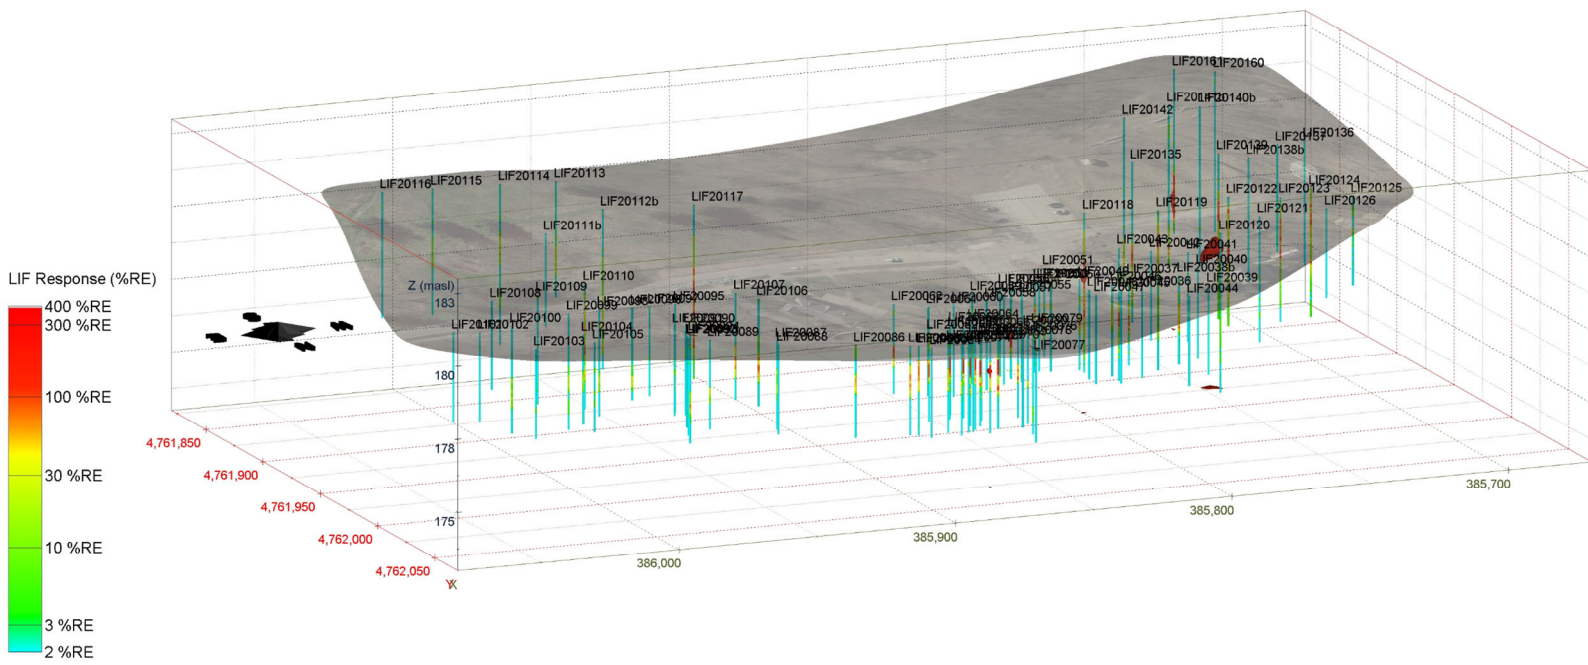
LIF Response (%RE)
400 %RE
300 %RE
100 %RE
30 %RE
10 %RE
3 %RE
2 %RE

Z (masl)
183
180
178
175

4,761,850
4,761,900
4,761,950
4,762,000
4,762,050
386,000
385,900
385,800
385,700

LIF20116 LIF20115 LIF20114 LIF20113 LIF20112b LIF20117 LIF20111b LIF20110 LIF20109 LIF20108 LIF20100 LIF20101 LIF20102 LIF20103 LIF20104 LIF20105 LIF20099 LIF20095 LIF20090 LIF20089 LIF20107 LIF20106 LIF20087 LIF20088 LIF20086 LIF20060 LIF20064 LIF20079 LIF20078 LIF20077 LIF20055 LIF20051 LIF20058 LIF20043 LIF20042 LIF20041 LIF20040 LIF20037 LIF20038b LIF20036 LIF20039 LIF20044 LIF20118 LIF20119 LIF20120 LIF20121 LIF20122 LIF20123 LIF20124 LIF20125 LIF20126 LIF20135 LIF20142 LIF20139 LIF20138b LIF20137 LIF20136 LIF20140b LIF20161 LIF20160